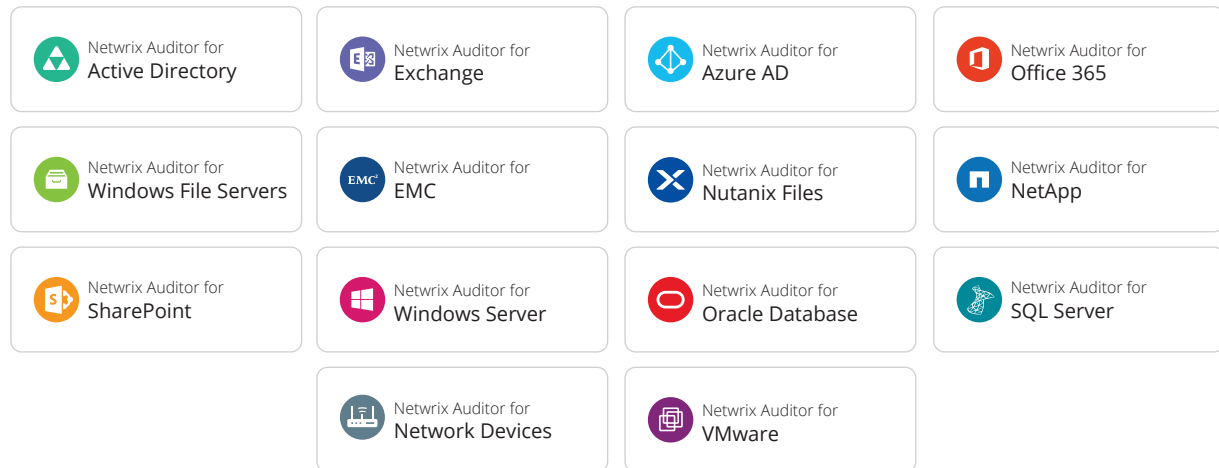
Netwrix Auditor for
Active Directory

Netwrix Auditor for
Exchange

Netwrix Auditor for
Azure AD

Netwrix Auditor for
Office 365

Netwrix Auditor for
Windows File Servers

EMC²

Netwrix Auditor for
EMC

Netwrix Auditor for
Nutanix Files

Netwrix Auditor for
NetApp

Netwrix Auditor for
SharePoint

Netwrix Auditor for
Windows Server

Netwrix Auditor for
Oracle Database

Netwrix Auditor for
SQL Server

Netwrix Auditor for
Network Devices

Netwrix Auditor for
VMware